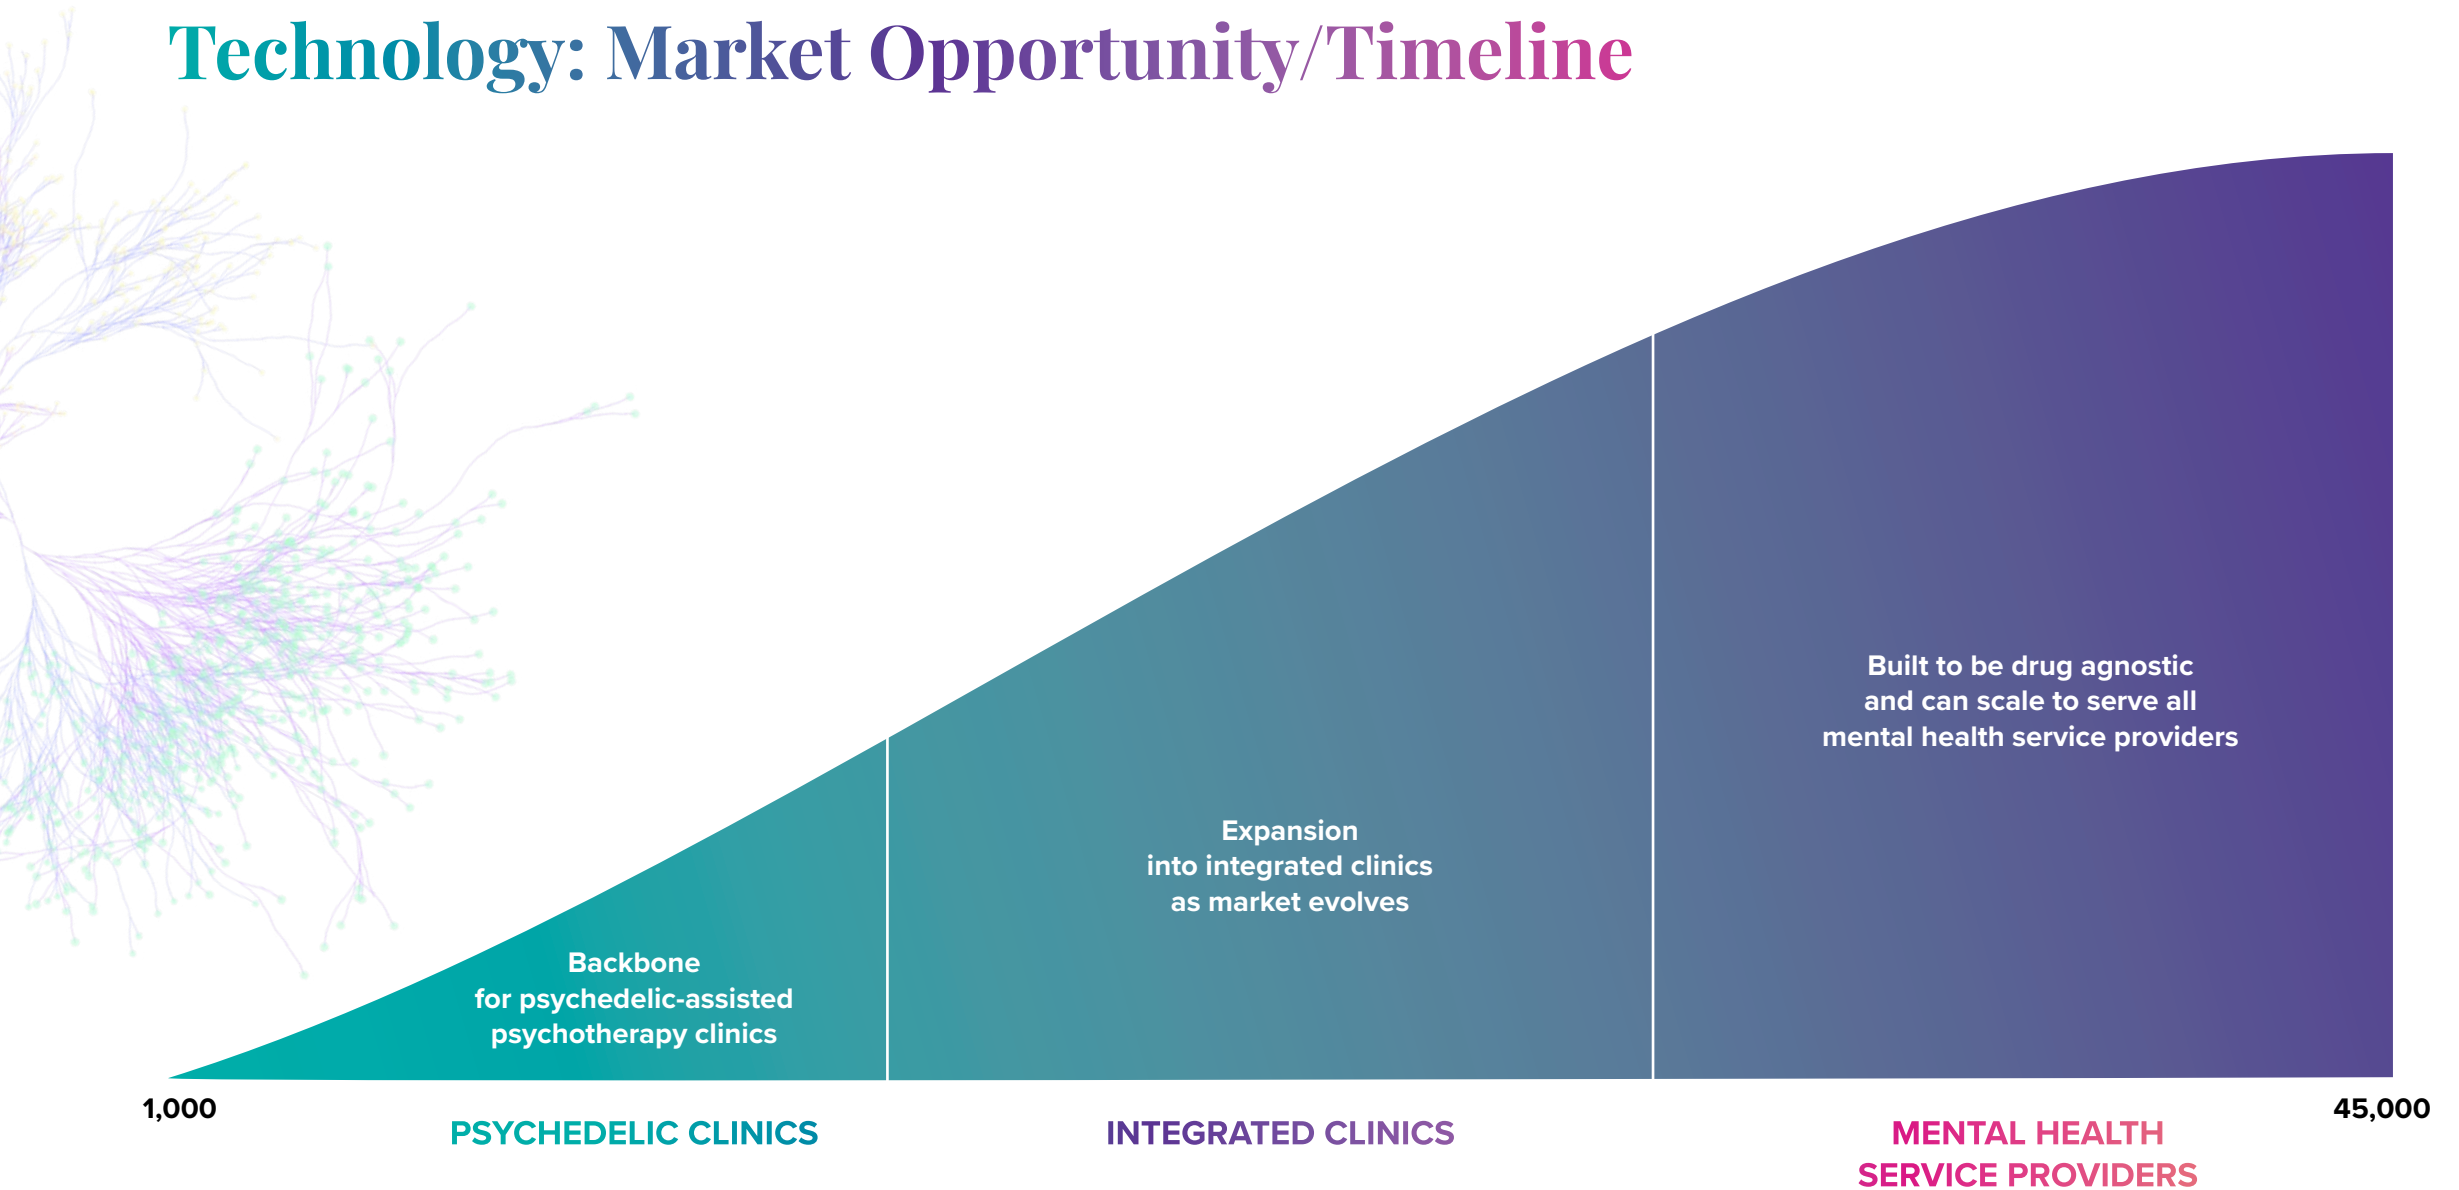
Technology: Market Opportunity/Timeline

Built to be drug agnostic and can scale to serve all mental health service providers

Expansion into integrated clinics as market evolves

Backbone for psychedelic-assisted psychotherapy clinics

1,000

45,000

PSYCHEDELIC CLINICS

INTEGRATED CLINICS

MENTAL HEALTH SERVICE PROVIDERS